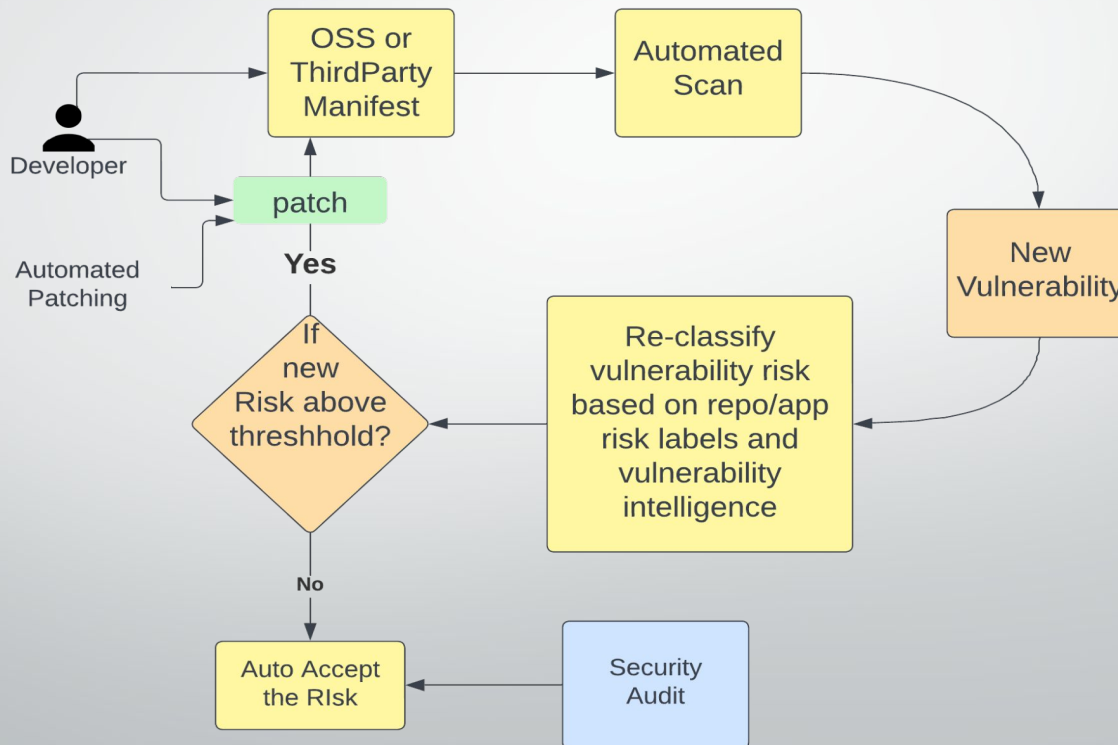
Developer

OSS or ThirdParty Manifest

Automated Scan

patch

Automated Patching

Yes

New Vulnerability

Re-classify vulnerability risk based on repo/app risk labels and vulnerability intelligence

If new Risk above threshhold?

No

Auto Accept the RIsk

Security Audit